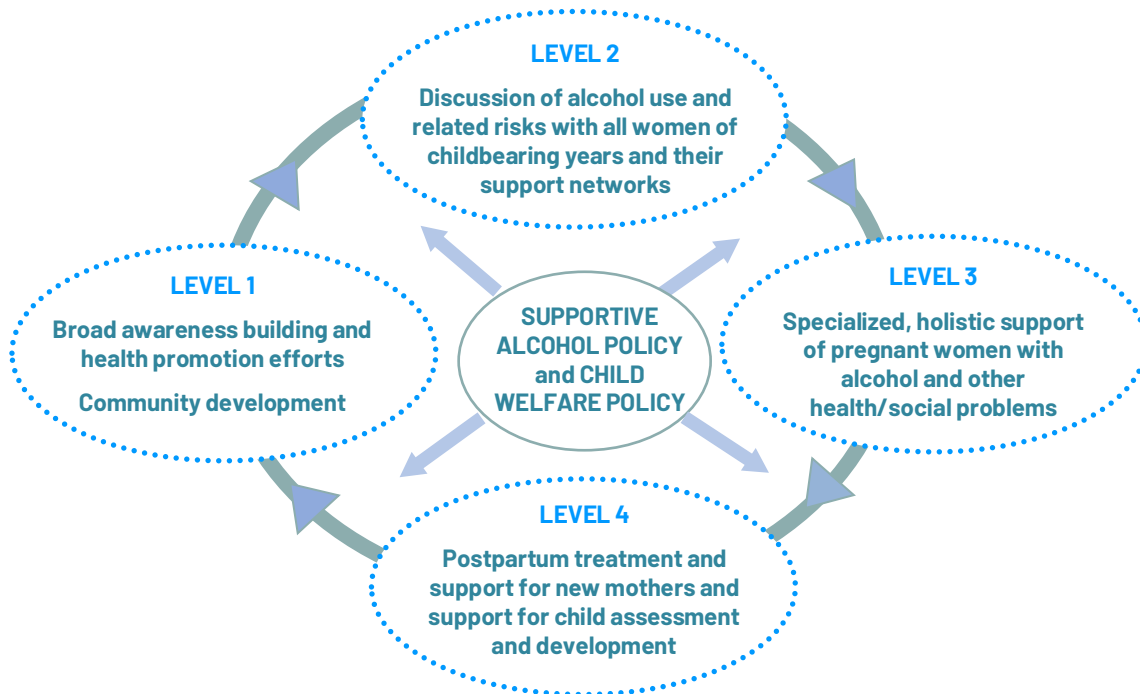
LEVEL 2

Discussion of alcohol use and related risks with all women of childbearing years and their support networks

LEVEL 1

Broad awareness building and health promotion efforts

Community development

SUPPORTIVE ALCOHOL POLICY and CHILD WELFARE POLICY

LEVEL 3

Specialized, holistic support of pregnant women with alcohol and other health/social problems

LEVEL 4

Postpartum treatment and support for new mothers and support for child assessment and development